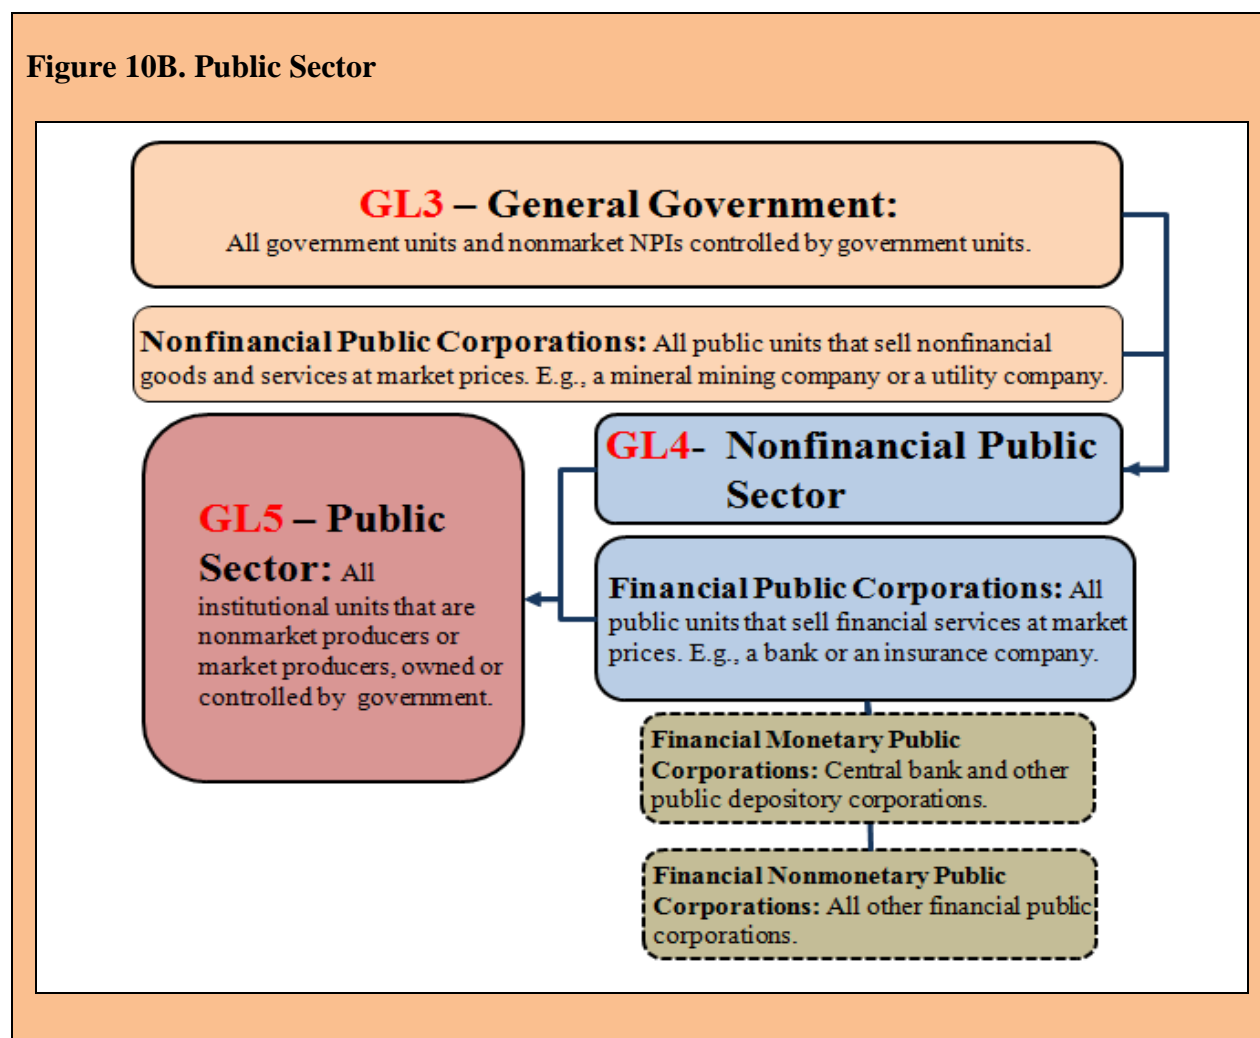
**Figure 10B. Public Sector**

GL3 – General Government: All government units and nonmarket NPIs controlled by government units.

Nonfinancial Public Corporations: All public units that sell nonfinancial goods and services at market prices. E.g., a mineral mining company or a utility company.

GL4- Nonfinancial Public Sector

GL5 – Public Sector: All institutional units that are nonmarket producers or market producers, owned or controlled by government.

Financial Public Corporations: All public units that sell financial services at market prices. E.g., a bank or an insurance company.

Financial Monetary Public Corporations: Central bank and other public depository corporations.

Financial Nonmonetary Public Corporations: All other financial public corporations.